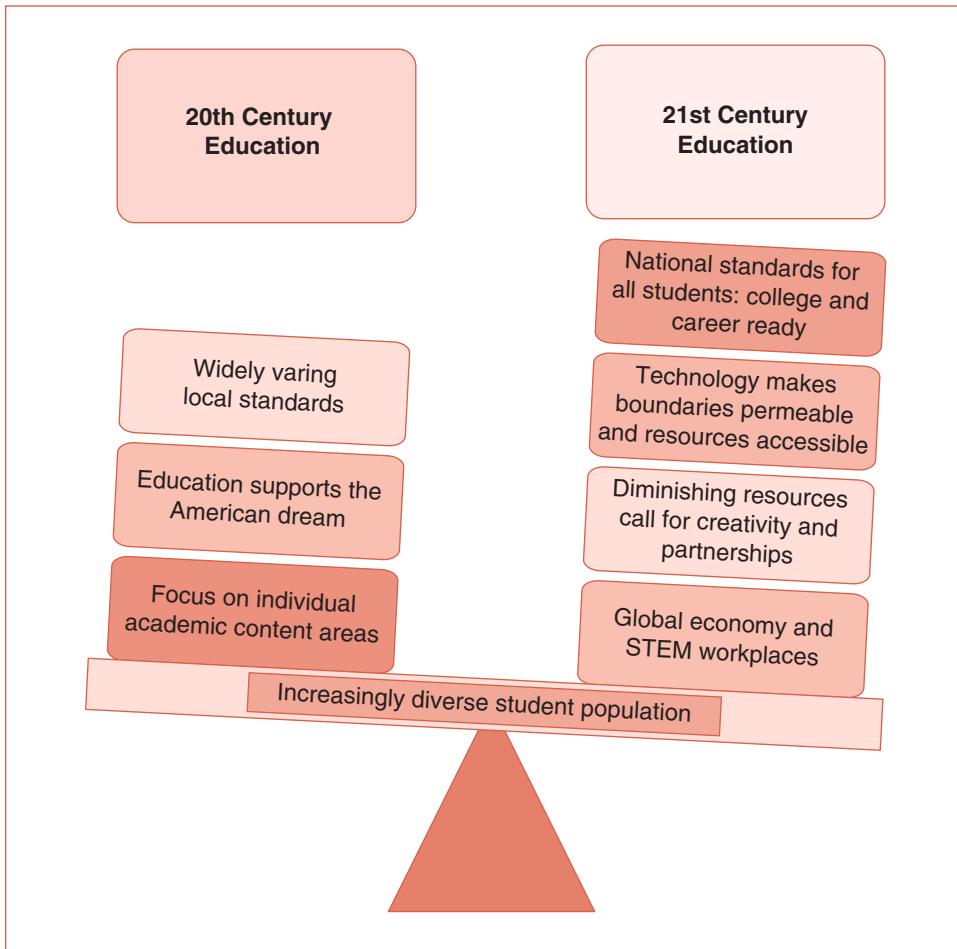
20th Century Education

21st Century Education

Widely varing local standards

Education supports the American dream

Focus on individual academic content areas

National standards for all students: college and career ready

Technology makes boundaries permeable and resources accessible

Diminishing resources call for creativity and partnerships

Global economy and STEM workplaces

Increasingly diverse student population